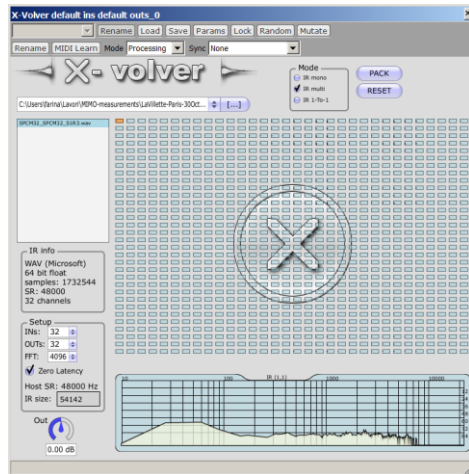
X-Volver default ins default outs_0

Rename Load Save Params Lock Random Mutate

Rename MIDI Learn Mode Processing Sync None

X-volver

Mode
IR mono
IR multi
IR 1-To-1

PACK
RESET

C:\Users\farina\Lavori\MIMO-measurements\LaVillette-Paris-30Oct... [...]

SPCM32_SPCM32_DIR3.wav

IR info
WAV (Microsoft)
64 bit float
samples: 1732544
SR: 48000
32 channels

Setup
INs: 32
OUTs: 32
FFT: 4096
Zero Latency
Host SR: 48000 Hz
IR size: 54142

Out
0.00 dB

10 100 IR [L1] 1000 10000